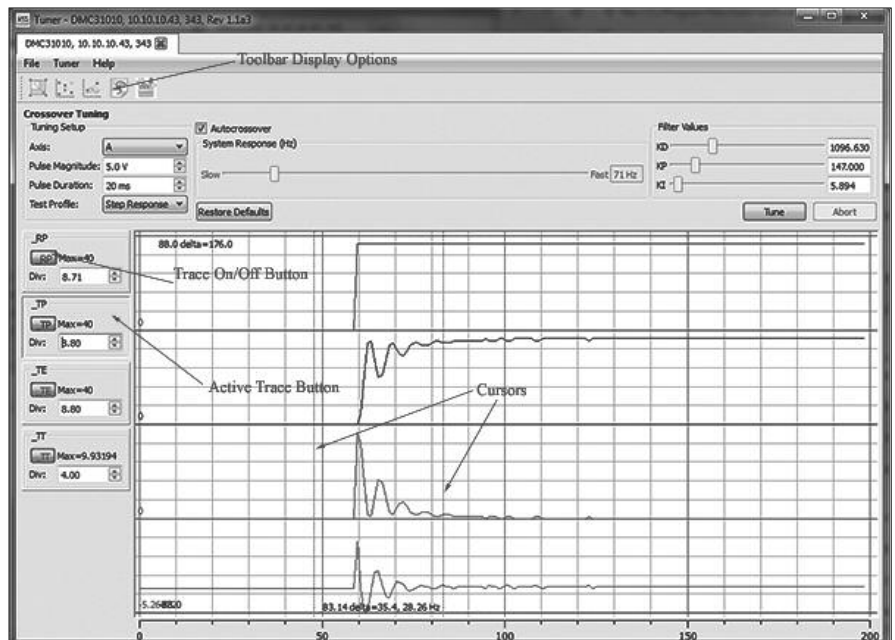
Tuner - DMC31010, 10.10.10.43, 343, Rev 1.1a3

DMC31010, 10.10.10.43, 343

File Tuner Help

Toolbar Display Options

Crossover Tuning

Tuning Setup

Axis: A

Pulse Magnitude: 5.0 V

Pulse Duration: 20 ms

Test Profile: Step Response

Autocrossover

System Response (Hz)

Slow

Fast 71 Hz

Restore Defaults

Filter Values

KD 1096.630

KP 147.000

KI 5.894

Tune

Abort

_RP

RP Max=40

Div: 8.71

Trace On/Off Button

_TP

TP Max=40

Div: 8.80

Active Trace Button

_TE

TE Max=40

Div: 8.80

_TT

TT Max=9.93194

Div: 4.00

88.0 delta=176.0

Cursors

0

0

0

0

-5.268820

83.14 delta=35.4, 28.26 Hz

0

50

100

150

200